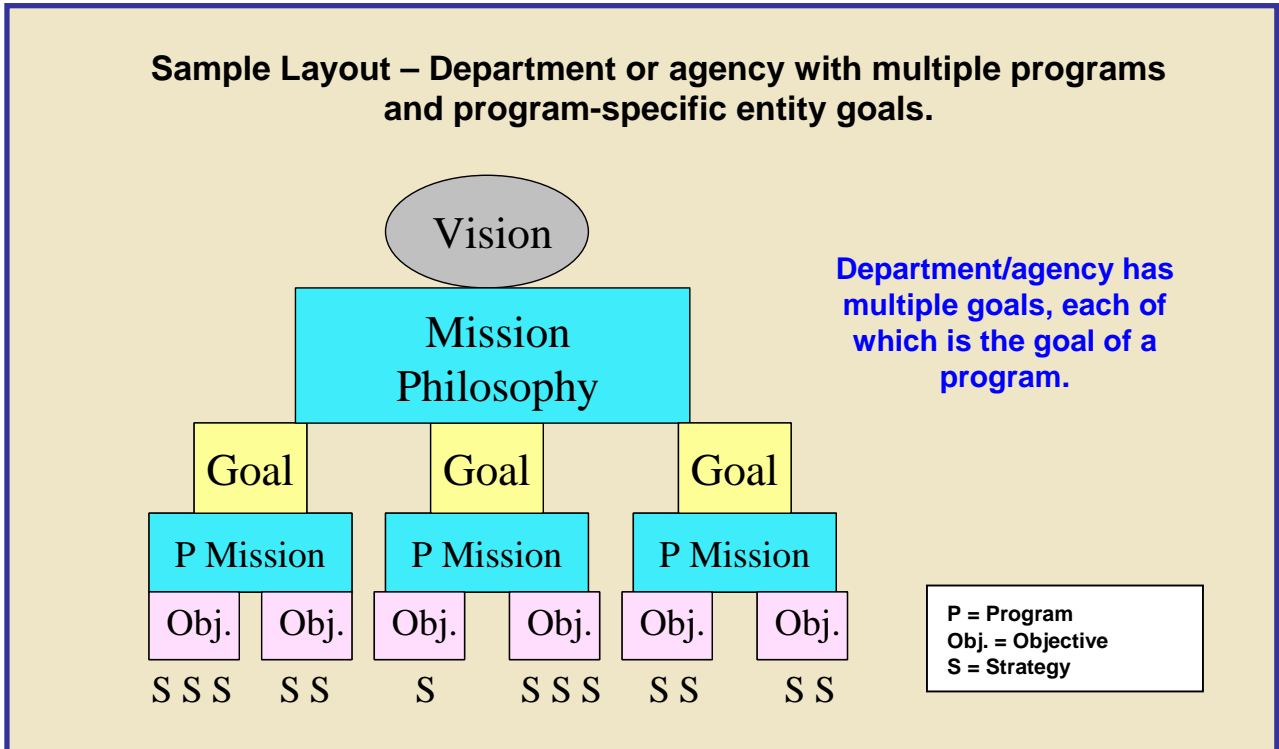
Sample Layout – Department or agency with multiple programs and program-specific entity goals.

Vision

Mission
Philosophy

Goal

Goal

Goal

P Mission

P Mission

P Mission

Obj.

Obj.

Obj.

Obj.

Obj.

Obj.

S S S

S S

S

S S S

S S

S S

Department/agency has multiple goals, each of which is the goal of a program.

P = Program
Obj. = Objective
S = Strategy